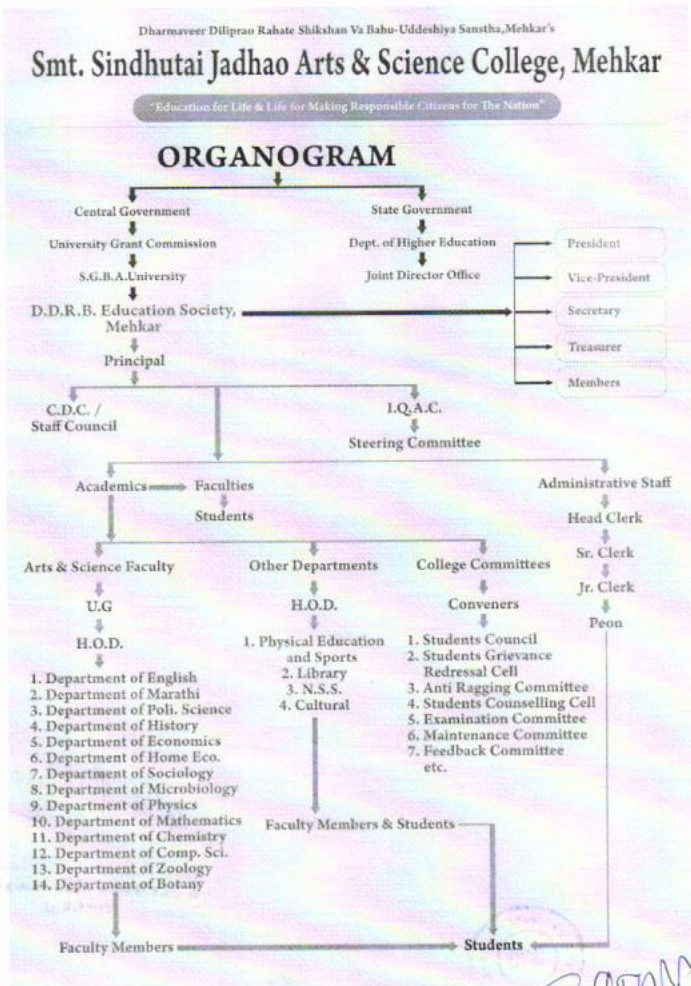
Dharmaveer Diliprao Rahate Shikshan Va Bahu-Uddeshiya Sanstha,Mehkar's

Smt. Sindhutai Jadhao Arts & Science College, Mehkar

"Education for Life & Life for Making Responsible Citizens for The Nation"

ORGANOGRAM

Central Government

University Grant Commission

S.G.B.A.University

State Government

Dept. of Higher Education

Joint Director Office

President

Vice-President

Secretary

Treasurer

Members

D.D.R.B. Education Society, Mehkar

Principal

C.D.C. / Staff Council

I.Q.A.C.

Steering Committee

Academics

Faculties

Students

Administrative Staff

Head Clerk

Sr. Clerk

Jr. Clerk

Peon

Arts & Science Faculty

U.G

H.O.D.

1. Department of English
2. Department of Marathi
3. Department of Poli. Science
4. Department of History
5. Department of Economics
6. Department of Home Eco.
7. Department of Sociology
8. Department of Microbiology
9. Department of Physics
10. Department of Mathematics
11. Department of Chemistry
12. Department of Comp. Sci.
13. Department of Zoology
14. Department of Botany

Other Departments

H.O.D.

1. Physical Education and Sports
2. Library
3. N.S.S.
4. Cultural

College Committees

Conveners

1. Students Council
2. Students Grievance Redressal Cell
3. Anti Ragging Committee
4. Students Counselling Cell
5. Examination Committee
6. Maintenance Committee
7. Feedback Committee
etc.

Faculty Members & Students

Faculty Members

Students